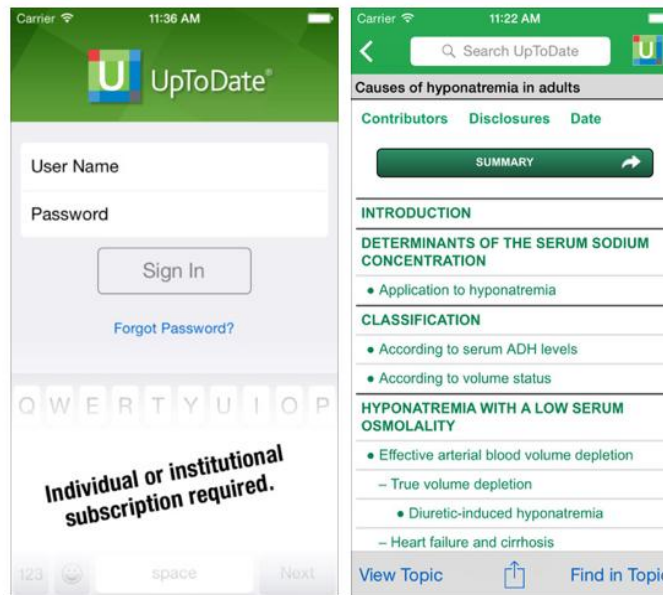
Carrier 11:36 AM

U UpToDate®

User Name

Password

Sign In

Forgot Password?

Q W E R T Y U I O P

Individual or institutional subscription required.

123 space Next

Carrier 11:22 AM

Search UpToDate

U

Causes of hyponatremia in adults

Contributors Disclosures Date

SUMMARY

INTRODUCTION

DETERMINANTS OF THE SERUM SODIUM CONCENTRATION

• Application to hyponatremia

CLASSIFICATION

• According to serum ADH levels

• According to volume status

HYPONATREMIA WITH A LOW SERUM OSMOLALITY

• Effective arterial blood volume depletion

– True volume depletion

• Diuretic-induced hyponatremia

– Heart failure and cirrhosis

View Topic Find in Topic